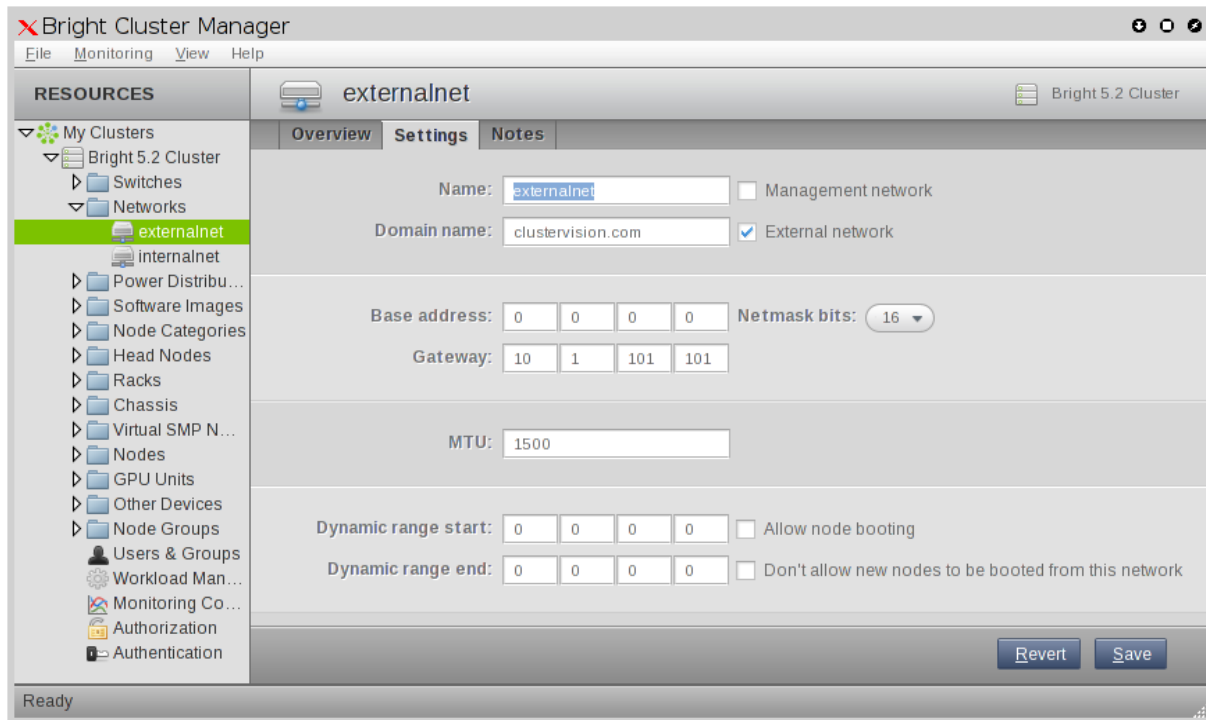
Bright Cluster Manager

File Monitoring View Help

RESOURCES

My Clusters
Bright 5.2 Cluster
Switches
Networks
externalnet
internalnet
Power Distribu…
Software Images
Node Categories
Head Nodes
Racks
Chassis
Virtual SMP N…
Nodes
GPU Units
Other Devices
Node Groups
Users & Groups
Workload Man…
Monitoring Co…
Authorization
Authentication

externalnet

Bright 5.2 Cluster

Overview Settings Notes

Name: externalnet
Management network
Domain name: clustervision.com
External network

Base address: 0 0 0 0
Netmask bits: 16
Gateway: 10 1 101 101

MTU: 1500

Dynamic range start: 0 0 0 0
Allow node booting
Dynamic range end: 0 0 0 0
Don't allow new nodes to be booted from this network

Revert Save

Ready